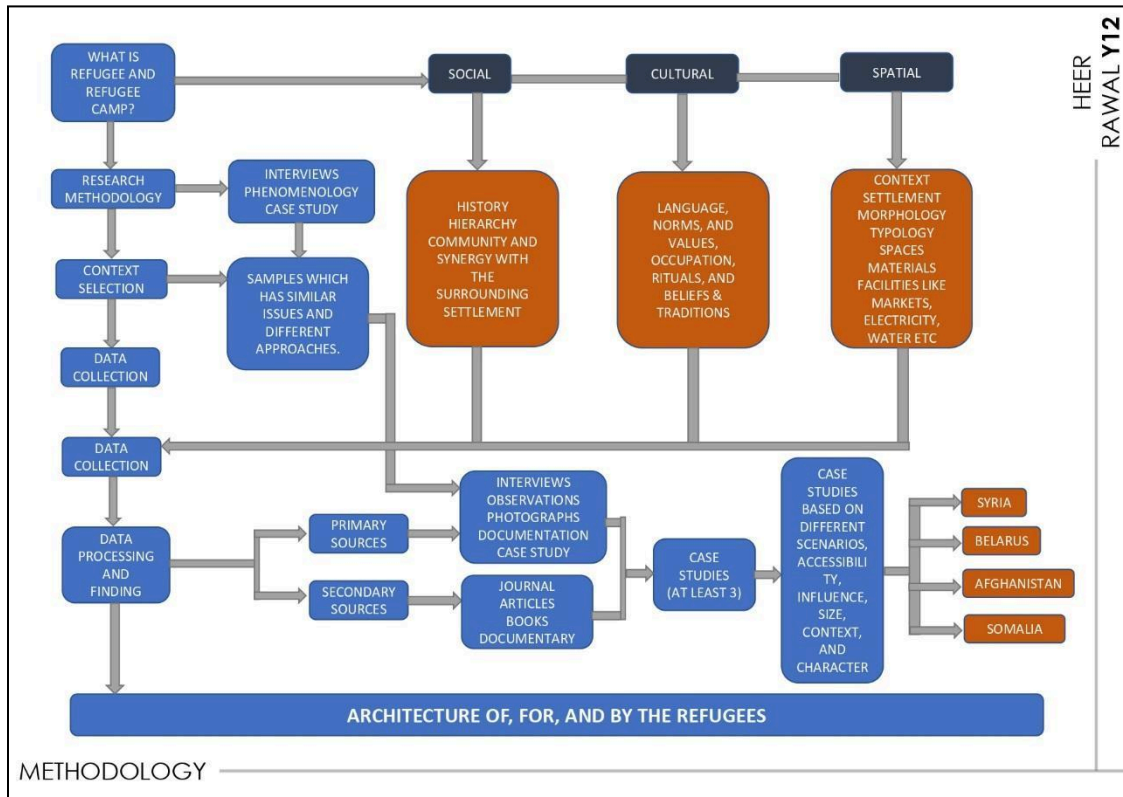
HEER RAWAL Y12

WHAT IS REFUGEE AND REFUGEE CAMP?

SOCIAL

CULTURAL

SPATIAL

RESEARCH METHODOLOGY

INTERVIEWS PHENOMENOLOGY CASE STUDY

HISTORY HIERARCHY COMMUNITY AND SYNERGY WITH THE SURROUNDING SETTLEMENT

LANGUAGE, NORMS, AND VALUES, OCCUPATION, RITUALS, AND BELIEFS & TRADITIONS

CONTEXT SETTLEMENT MORPHOLOGY TYPOLOGY SPACES MATERIALS FACILITIES LIKE MARKETS, ELECTRICITY, WATER ETC

CONTEXT SELECTION

SAMPLES WHICH HAS SIMILAR ISSUES AND DIFFERENT APPROACHES.

DATA COLLECTION

DATA COLLECTION

INTERVIEWS OBSERVATIONS PHOTOGRAPHS DOCUMENTATION CASE STUDY

PRIMARY SOURCES

DATA PROCESSING AND FINDING

CASE STUDIES (AT LEAST 3)

CASE STUDIES BASED ON DIFFERENT SCENARIOS, ACCESSIBILITY, INFLUENCE, SIZE, CONTEXT, AND CHARACTER

SYRIA

BELARUS

AFGHANISTAN

SOMALIA

SECONDARY SOURCES

JOURNAL ARTICLES BOOKS DOCUMENTARY

ARCHITECTURE OF, FOR, AND BY THE REFUGEES

METHODOLOGY